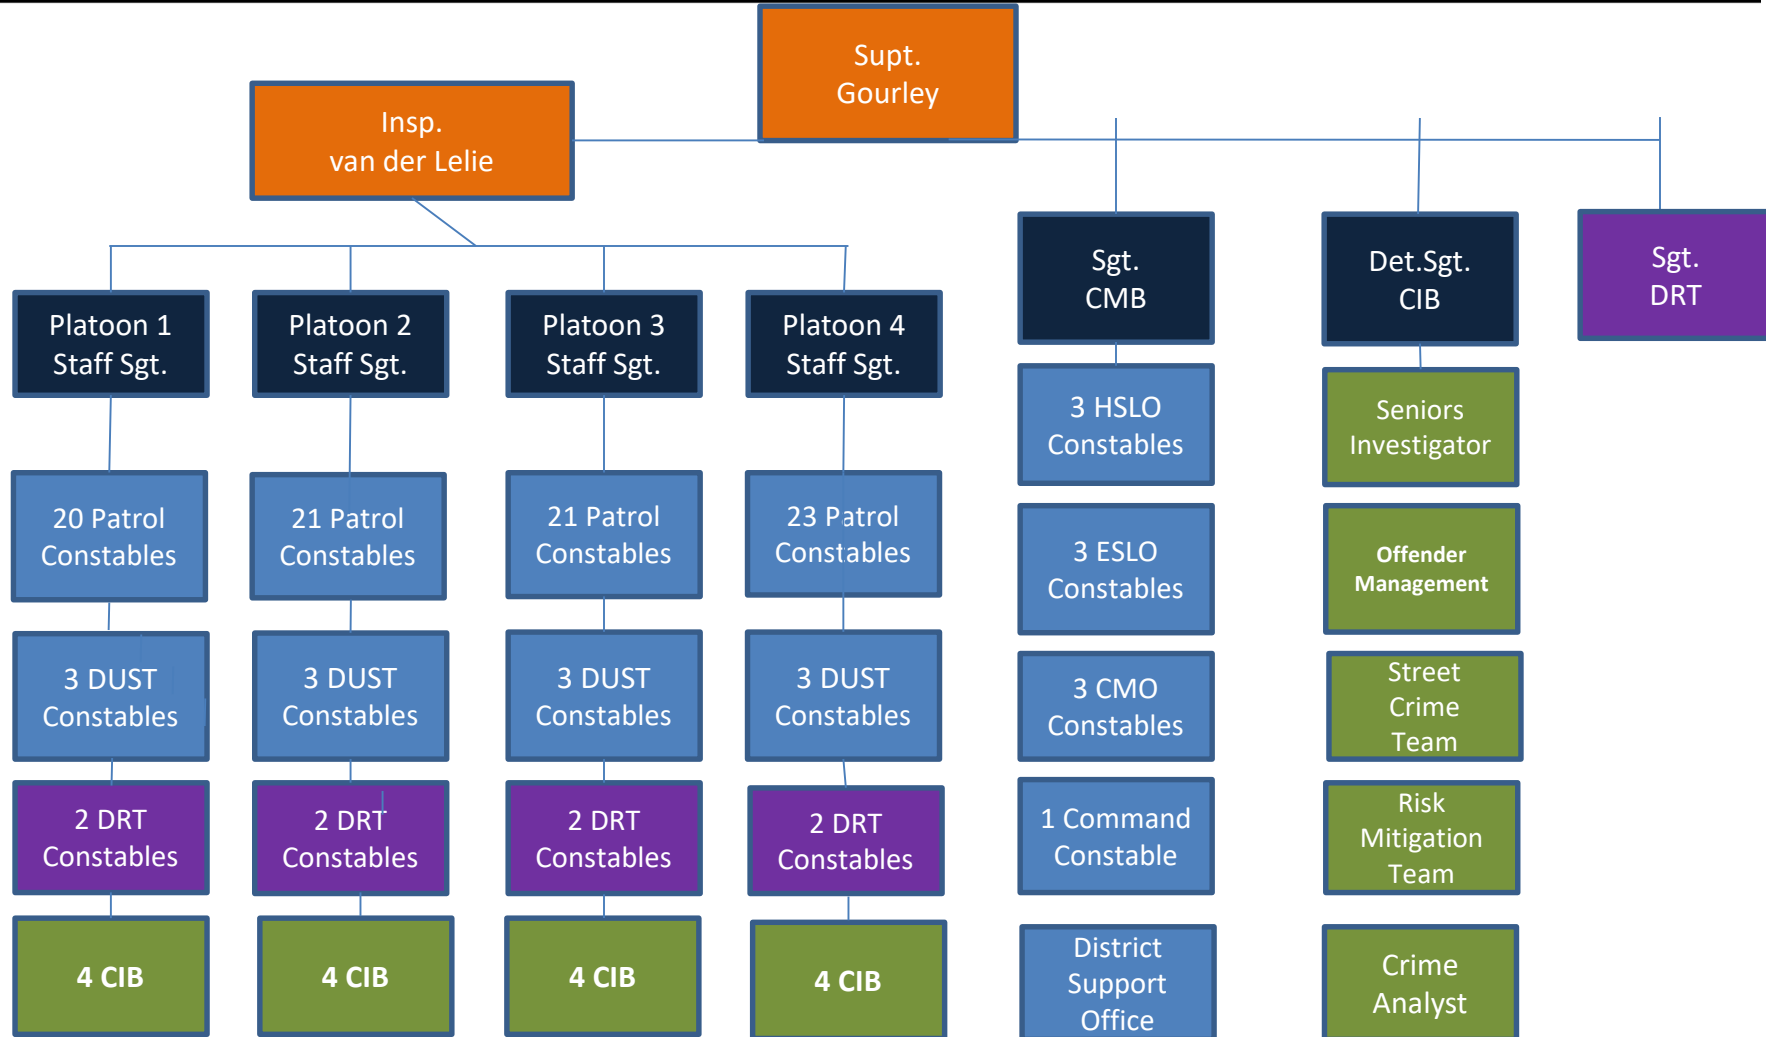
Supt.
Gourley

Insp.
van der Lelie

Platoon 1
Staff Sgt.

20 Patrol
Constables

3 DUST
Constables

2 DRT
Constables

4 CIB

Platoon 2
Staff Sgt.

21 Patrol
Constables

3 DUST
Constables

2 DRT
Constables

4 CIB

Platoon 3
Staff Sgt.

21 Patrol
Constables

3 DUST
Constables

2 DRT
Constables

4 CIB

Platoon 4
Staff Sgt.

23 Patrol
Constables

3 DUST
Constables

2 DRT
Constables

4 CIB

Sgt.
CMB

3 HSLO
Constables

3 ESLO
Constables

3 CMO
Constables

1 Command
Constable

District
Support
Office

Det.Sgt.
CIB

Seniors
Investigator

Offender
Management

Street
Crime
Team

Risk
Mitigation
Team

Crime
Analyst

Sgt.
DRT